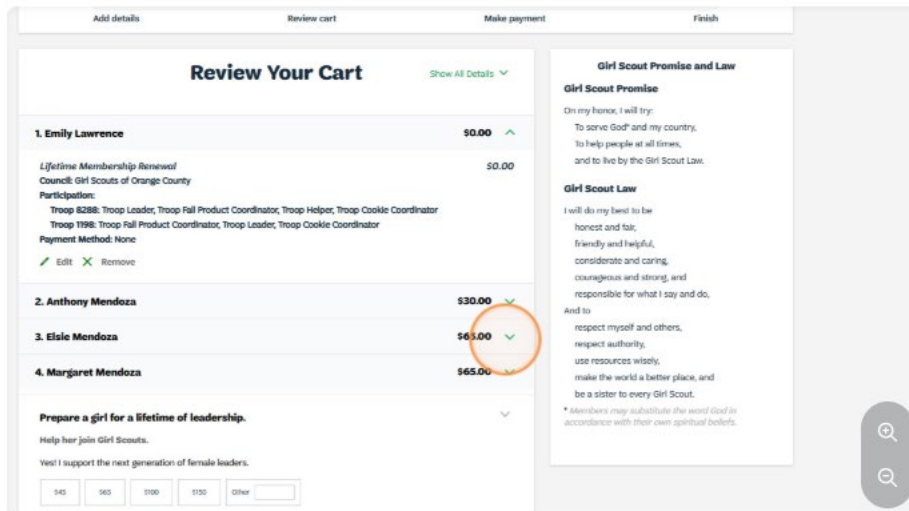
Add details Review cart Make payment Finish

Review Your Cart

Show All Details

1. Emily Lawrence $0.00

Lifetime Membership Renewal $0.00
Council: Girl Scouts of Orange County
Participation:
Troop 8288: Troop Leader, Troop Fall Product Coordinator, Troop Helper, Troop Cookie Coordinator
Troop 1198: Troop Fall Product Coordinator, Troop Leader, Troop Cookie Coordinator
Payment Method: None

Edit Remove

2. Anthony Mendoza $30.00

3. Elsie Mendoza $65.00

4. Margaret Mendoza $65.00

Prepare a girl for a lifetime of leadership.

Help her join Girl Scouts.

Yes! I support the next generation of female leaders.

$45 $65 $100 $150 Other

Girl Scout Promise and Law

Girl Scout Promise

On my honor, I will try:
To serve God* and my country,
To help people at all times,
and to live by the Girl Scout Law.

Girl Scout Law

I will do my best to be
honest and fair,
friendly and helpful,
considerate and caring,
courageous and strong, and
responsible for what I say and do,
And to
respect myself and others,
respect authority,
use resources wisely,
make the world a better place, and
be a sister to every Girl Scout.

* Members may substitute the word God in accordance with their own spiritual beliefs.